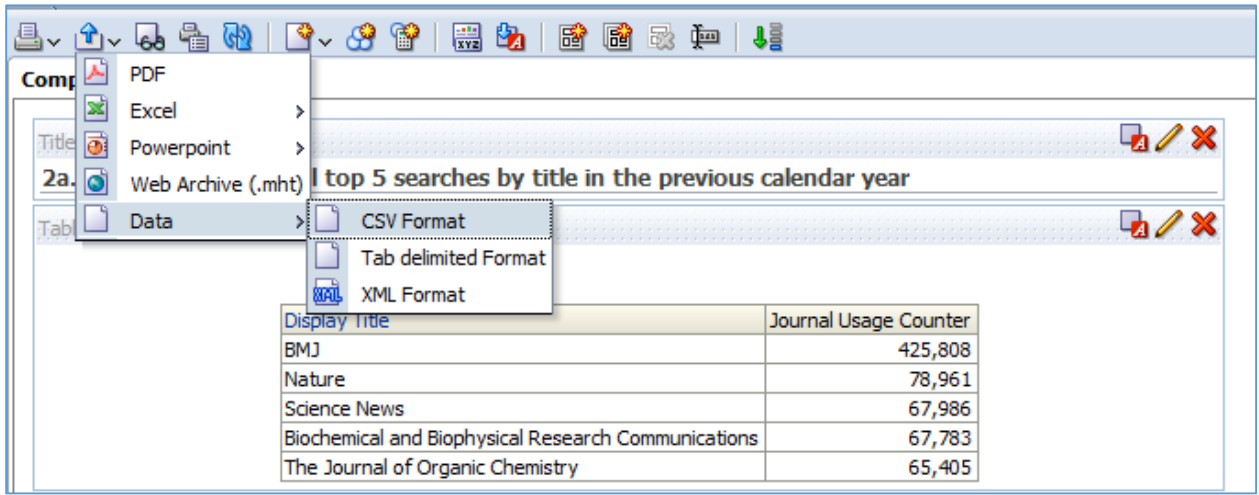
Comp

PDF
Excel
Powerpoint
Web Archive (.mht)
Data

CSV Format
Tab delimited Format
XML Format

Title
2a. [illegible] top 5 searches by title in the previous calendar year

Tabl

| Display Title | Journal Usage Counter |
|---|---|
| BMJ | 425,808 |
| Nature | 78,961 |
| Science News | 67,986 |
| Biochemical and Biophysical Research Communications | 67,783 |
| The Journal of Organic Chemistry | 65,405 |